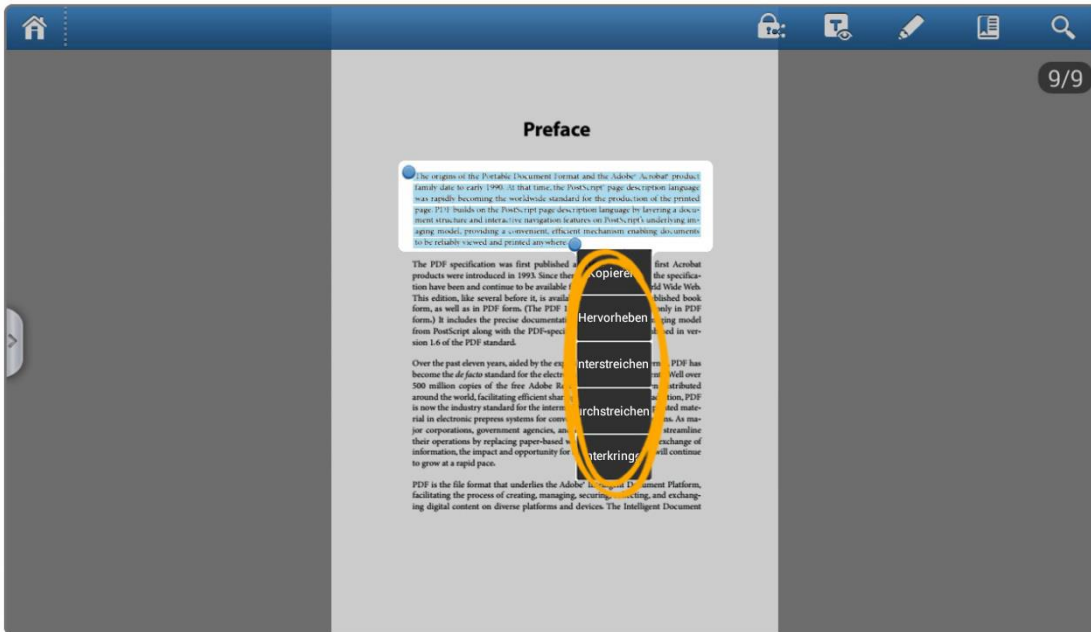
9/9

Preface

The origins of the Portable Document Format and the Adobe® Acrobat® product family date to early 1990. At that time, the PostScript® page description language was rapidly becoming the worldwide standard for the production of the printed page. PDF builds on the PostScript page description language by layering a document structure and interactive navigation features on PostScript's underlying imaging model, providing a convenient, efficient mechanism enabling documents to be reliably viewed and printed anywhere.

The PDF specification was first published a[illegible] first Acrobat products were introduced in 1993. Since ther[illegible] the specification have been and continue to be available f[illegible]rld Wide Web. This edition, like several before it, is availa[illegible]blished book form, as well as in PDF form. (The PDF 1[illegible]nly in PDF form.) It includes the precise documentati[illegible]ging model from PostScript along with the PDF-speci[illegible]d in version 1.6 of the PDF standard.

Over the past eleven years, aided by the exp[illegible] PDF has become the de facto standard for the electr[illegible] Well over 500 million copies of the free Adobe R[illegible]tributed around the world, facilitating efficient shar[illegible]tion, PDF is now the industry standard for the interm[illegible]ted material in electronic prepress systems for conv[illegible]s. As major corporations, government agencies, an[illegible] streamline their operations by replacing paper-based w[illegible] exchange of information, the impact and opportunity f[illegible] will continue to grow at a rapid pace.

PDF is the file format that underlies the Adobe® I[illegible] D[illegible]ument Platform, facilitating the process of creating, managing, securing, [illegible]cting, and exchanging digital content on diverse platforms and devices. The Intelligent Document

Kopieren
Hervorheben
nterstreichen
rchstreichen
nterkringe